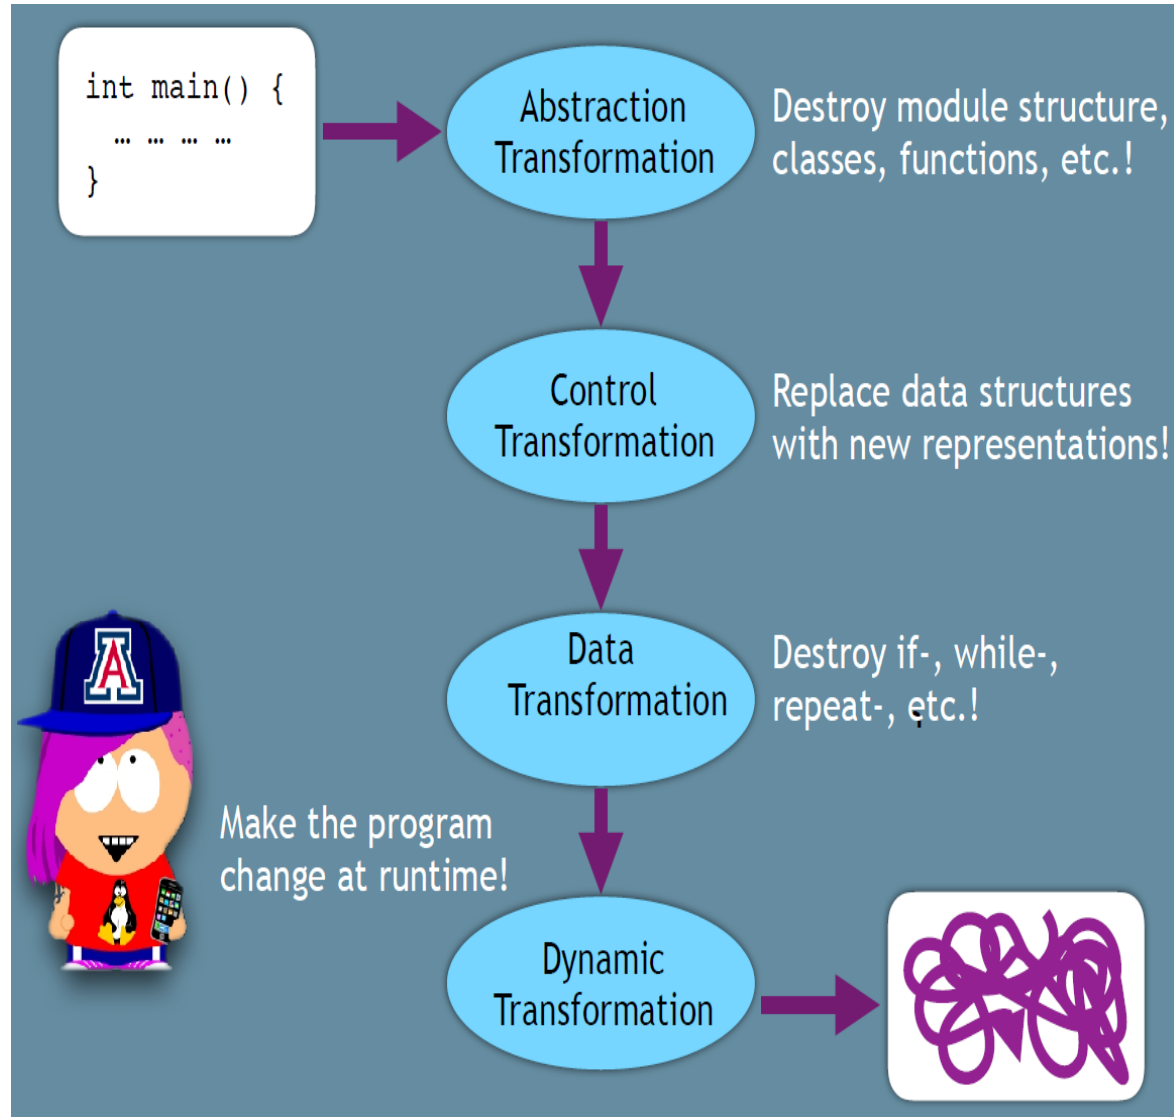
int main() {
… … … …
}

Abstraction Transformation

Destroy module structure, classes, functions, etc.!

Control Transformation

Replace data structures with new representations!

Data Transformation

Destroy if-, while-, repeat-, etc.!

A

Make the program change at runtime!

Dynamic Transformation